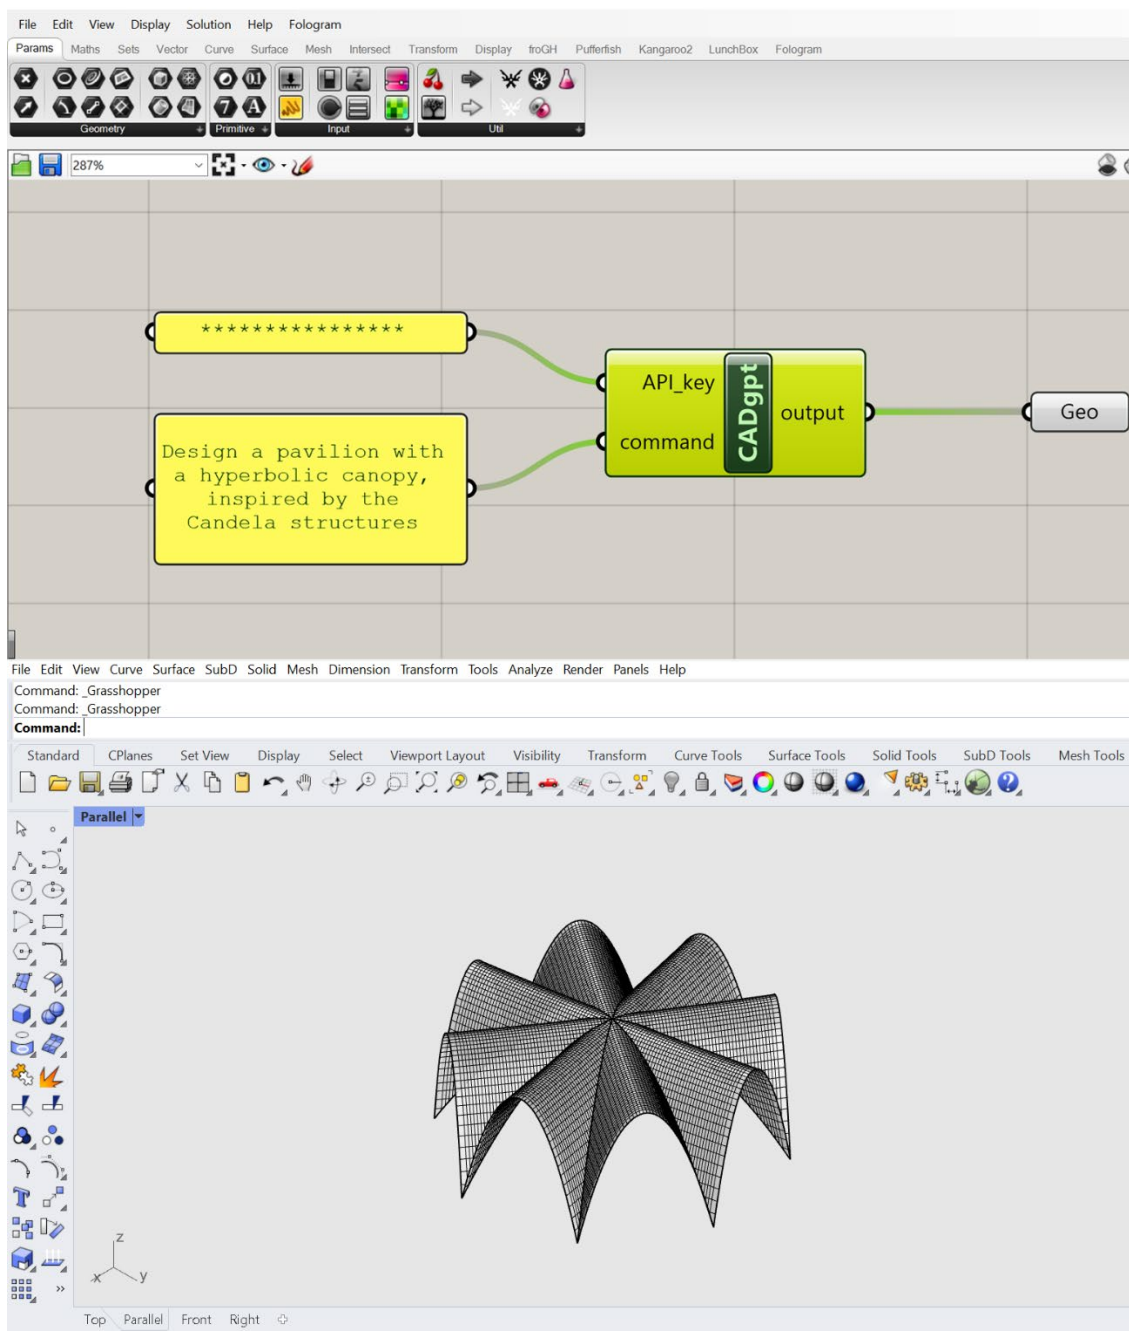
File Edit View Display Solution Help Fologram

Params Maths Sets Vector Curve Surface Mesh Intersect Transform Display froGH Pufferfish Kangaroo2 LunchBox Fologram

Geometry Primitive Input Util

287%

****************

Design a pavilion with a hyperbolic canopy, inspired by the Candela structures

API_key
command
CADgpt
output

Geo

File Edit View Curve Surface SubD Solid Mesh Dimension Transform Tools Analyze Render Panels Help

Command: _Grasshopper
Command: _Grasshopper
Command:

Standard CPlanes Set View Display Select Viewport Layout Visibility Transform Curve Tools Surface Tools Solid Tools SubD Tools Mesh Tools

Parallel

z
x y

Top Parallel Front Right